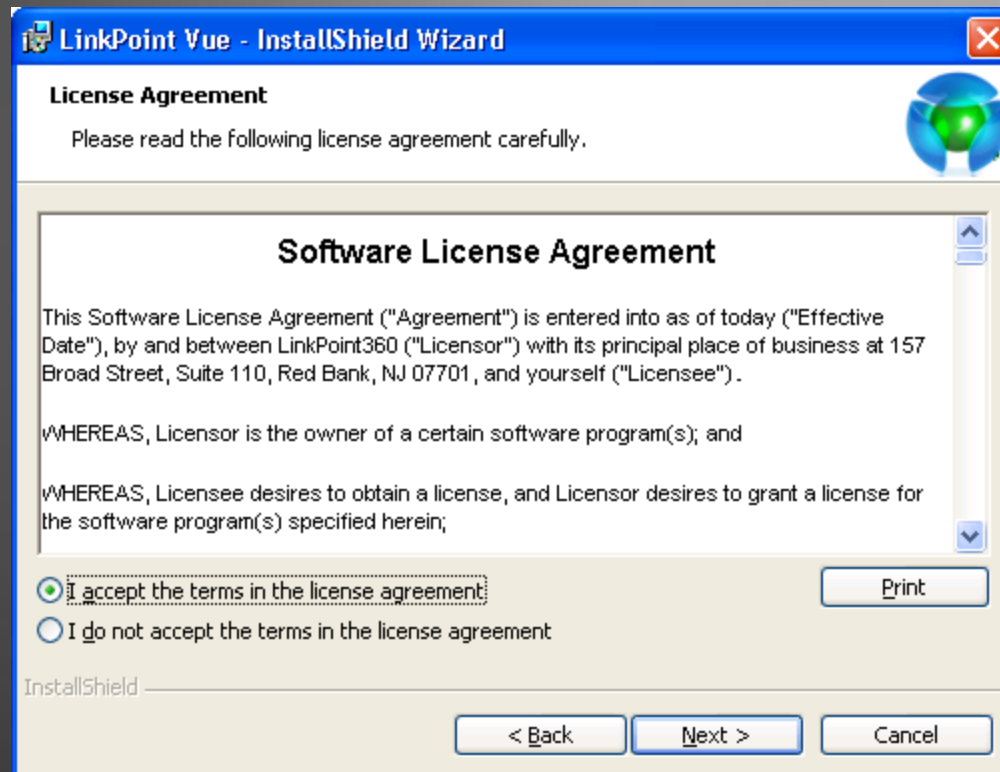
LinkPoint Vue - InstallShield Wizard

License Agreement

Please read the following license agreement carefully.

Software License Agreement

This Software License Agreement ("Agreement") is entered into as of today ("Effective Date"), by and between LinkPoint360 ("Licensor") with its principal place of business at 157 Broad Street, Suite 110, Red Bank, NJ 07701, and yourself ("Licensee").

WHEREAS, Licensor is the owner of a certain software program(s); and

WHEREAS, Licensee desires to obtain a license, and Licensor desires to grant a license for the software program(s) specified herein;

I accept the terms in the license agreement

I do not accept the terms in the license agreement

Print

InstallShield

< Back

Next >

Cancel